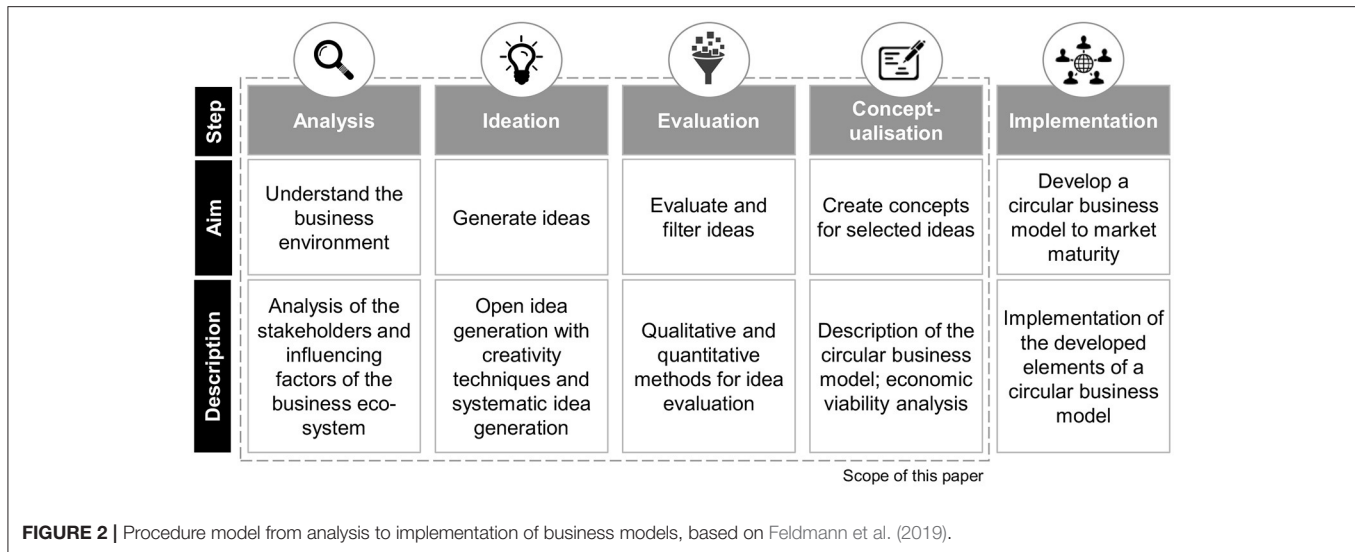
| Step | Analysis | Ideation | Evaluation | Conceptualisation | Implementation |
|---|---|---|---|---|---|
| Aim | Understand the business environment | Generate ideas | Evaluate and filter ideas | Create concepts for selected ideas | Develop a circular business model to market maturity |
| Description | Analysis of the stakeholders and influencing factors of the business ecosystem | Open idea generation with creativity techniques and systematic idea generation | Qualitative and quantitative methods for idea evaluation | Description of the circular business model; economic viability analysis | Implementation of the developed elements of a circular business model |

Scope of this paper

FIGURE 2 | Procedure model from analysis to implementation of business models, based on Feldmann et al. (2019).